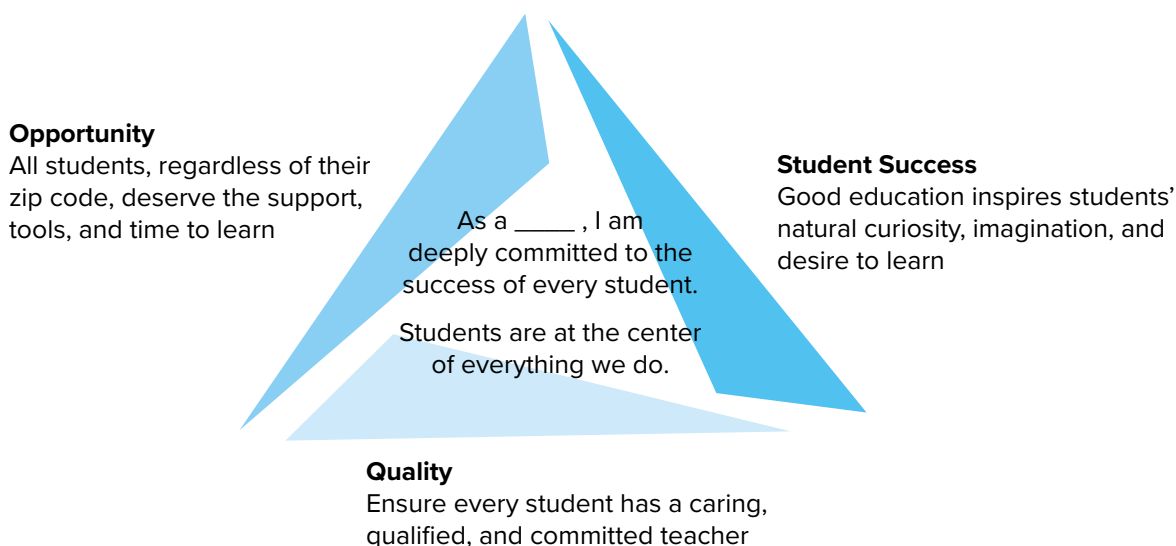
**Opportunity**
All students, regardless of their zip code, deserve the support, tools, and time to learn

As a _____ , I am deeply committed to the success of every student.

Students are at the center of everything we do.

**Student Success**
Good education inspires students' natural curiosity, imagination, and desire to learn

**Quality**
Ensure every student has a caring, qualified, and committed teacher